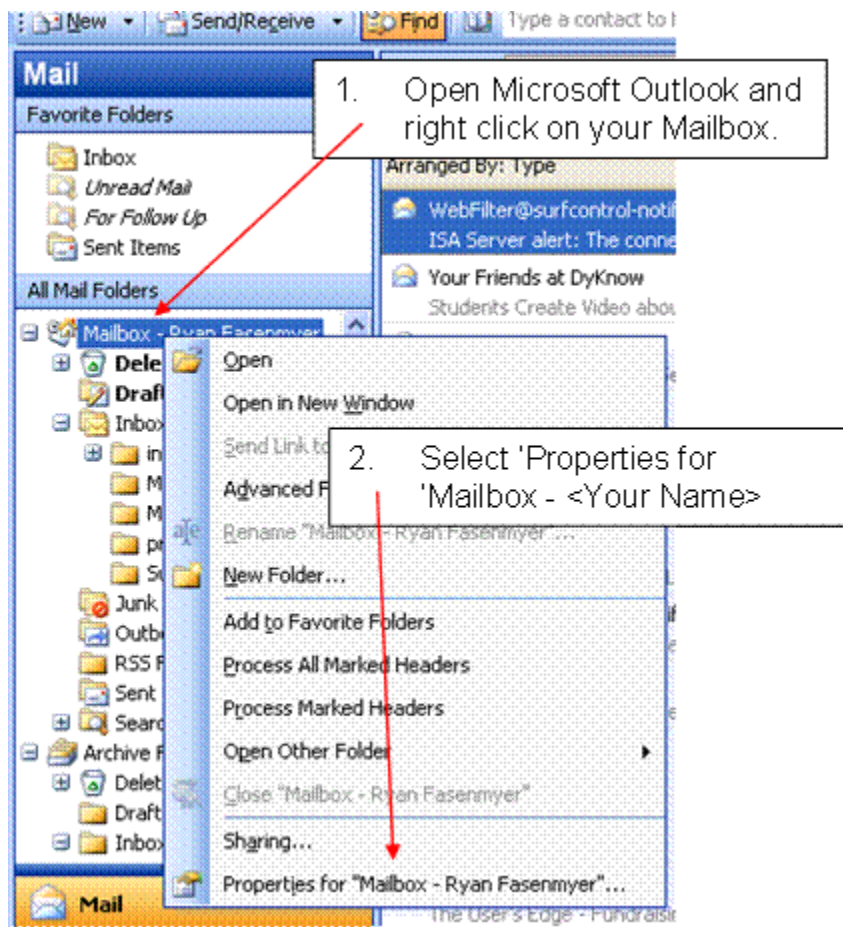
New ▾ | Send/Receive ▾ | Find | Type a contact to f

Mail

Favorite Folders

Inbox
Unread Mail
For Follow Up
Sent Items

All Mail Folders

Mailbox - Ryan Fasenmyer
Dele
Draft
Inbox
in
M
M
pr
S
Junk
Outb
RSS F
Sent
Searc
Archive F
Delet
Draft
Inbox

Mail

1. Open Microsoft Outlook and right click on your Mailbox.

Arranged By: Type

WebFilter@surfcontrol-notif
ISA Server alert: The conne

Your Friends at DyKnow
Students Create Video abou

Open
Open in New Window
Send Link to
Advanced F
Rename "Mailbox - Ryan Fasenmyer"...
New Folder...
Add to Favorite Folders
Process All Marked Headers
Process Marked Headers
Open Other Folder
Close "Mailbox - Ryan Fasenmyer"
Sharing...
Properties for "Mailbox - Ryan Fasenmyer"...

2. Select 'Properties for 'Mailbox - <Your Name>

The User's Edge - Fundraisi